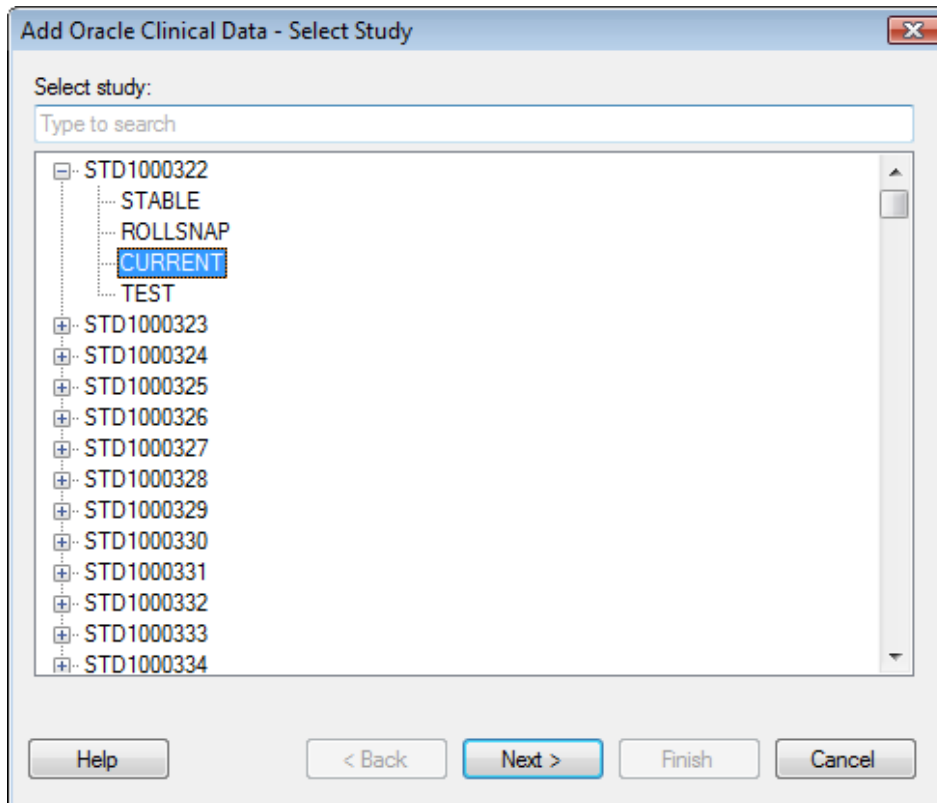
Add Oracle Clinical Data - Select Study

Select study:

Type to search

STD1000322
STABLE
ROLLSNAP
CURRENT
TEST
STD1000323
STD1000324
STD1000325
STD1000326
STD1000327
STD1000328
STD1000329
STD1000330
STD1000331
STD1000332
STD1000333
STD1000334

Help
< Back
Next >
Finish
Cancel